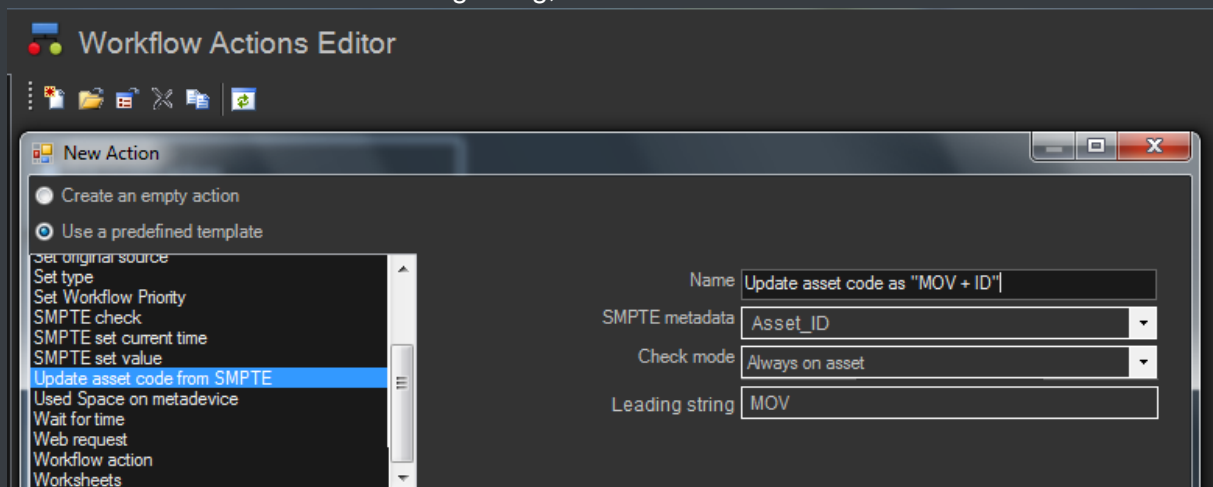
Workflow Actions Editor

New Action

Create an empty action

Use a predefined template

Set original source
Set type
Set Workflow Priority
SMPTE check
SMPTE set current time
SMPTE set value
Update asset code from SMPTE
Used Space on metadevice
Wait for time
Web request
Workflow action
Worksheets

Name Update asset code as "MOV + ID"

SMPTE metadata Asset_ID

Check mode Always on asset

Leading string MOV